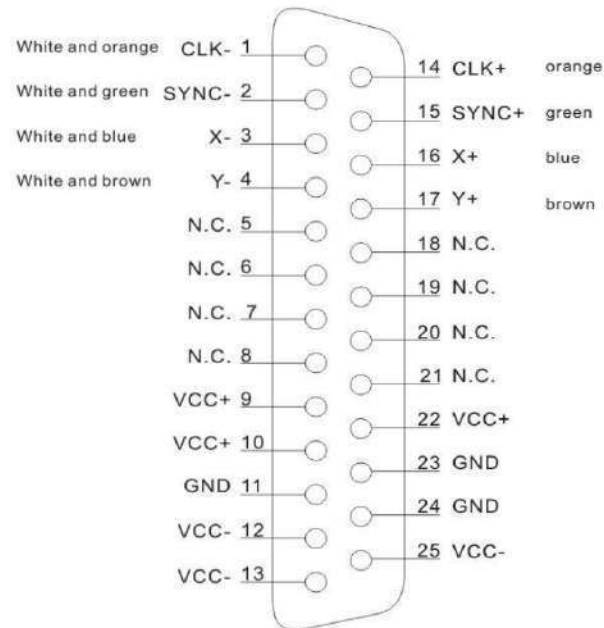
White and orange CLK- 1
White and green SYNC- 2
White and blue X- 3
White and brown Y- 4
N.C. 5
N.C. 6
N.C. 7
N.C. 8
VCC+ 9
VCC+ 10
GND 11
VCC- 12
VCC- 13

14 CLK+ orange
15 SYNC+ green
16 X+ blue
17 Y+ brown
18 N.C.
19 N.C.
20 N.C.
21 N.C.
22 VCC+
23 GND
24 GND
25 VCC-